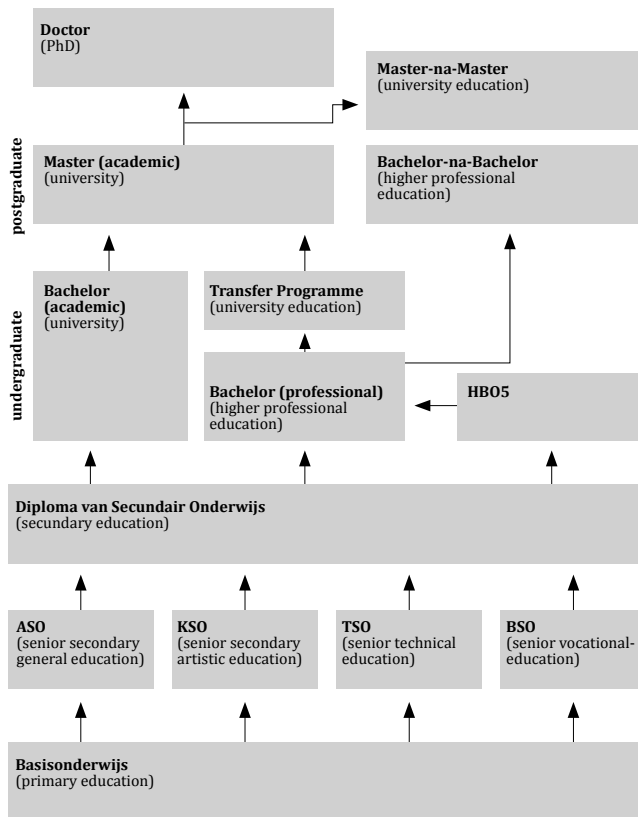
Doctor
(PhD)

Master-na-Master
(university education)

postgraduate

Master (academic)
(university)

Bachelor-na-Bachelor
(higher professional education)

undergraduate

Bachelor (academic)
(university)

Transfer Programme
(university education)

Bachelor (professional)
(higher professional education)

HBO5

Diploma van Secundair Onderwijs
(secundary education)

ASO
(senior secondary general education)

KSO
(senior secondary artistic education)

TSO
(senior technical education)

BSO
(senior vocational-education)

Basisonderwijs
(primary education)